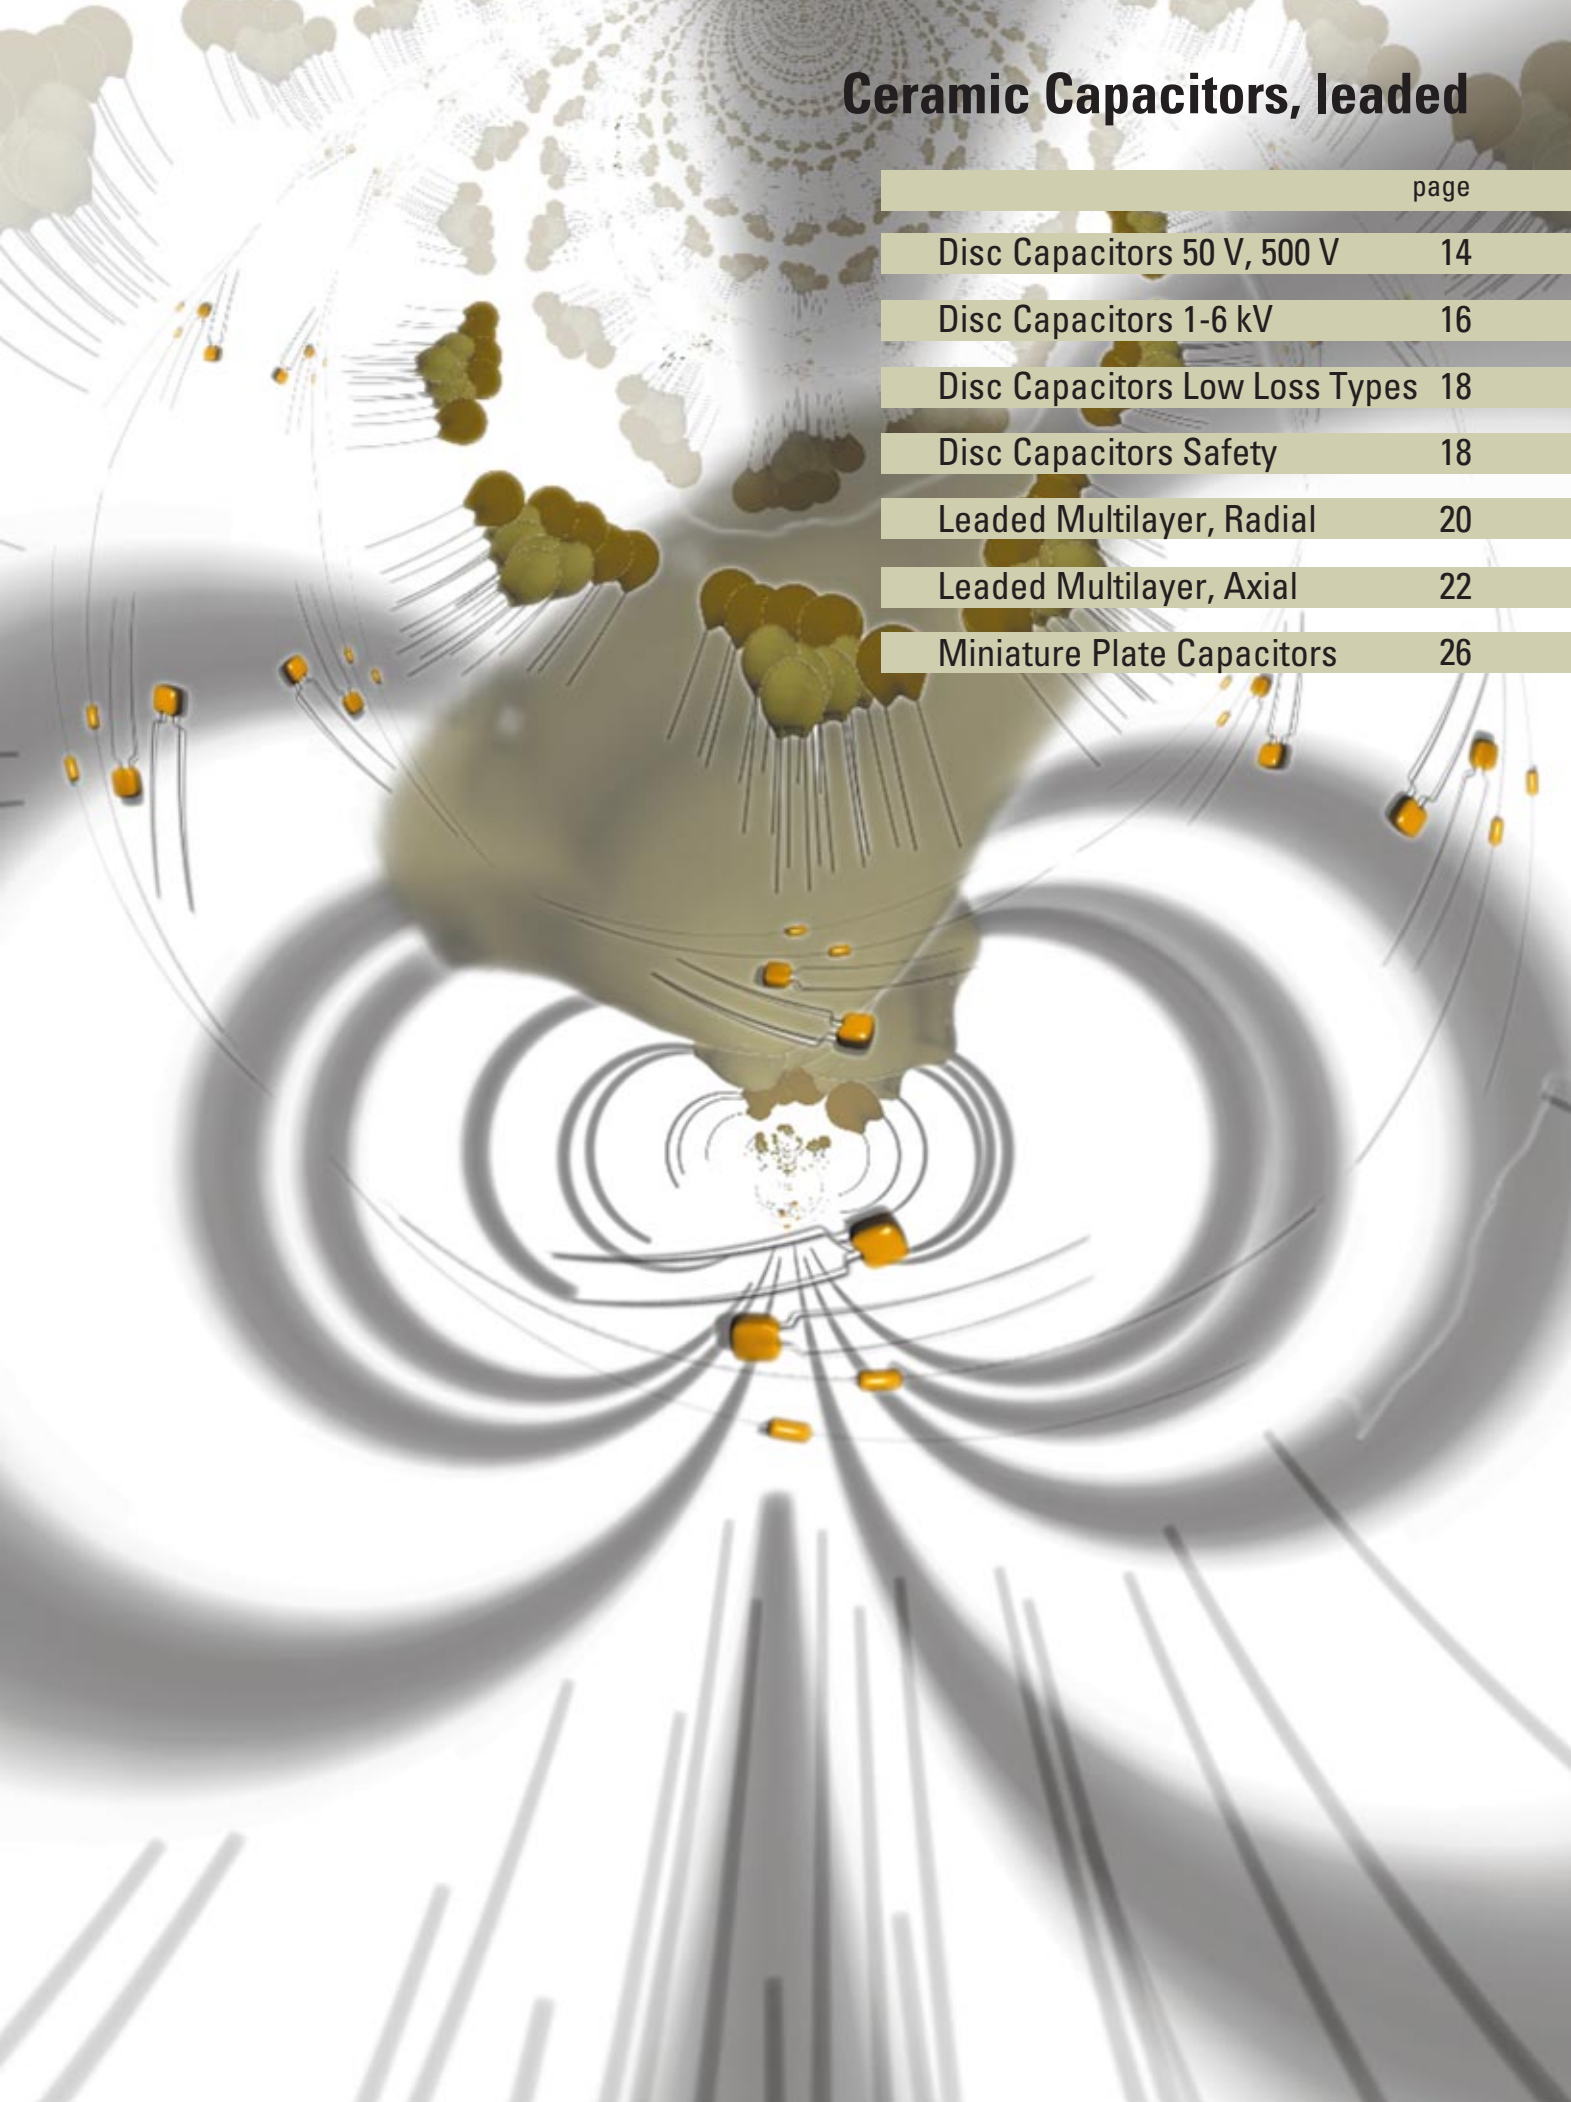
Ceramic Capacitors, leaded

| | page |
|---|---|
| Disc Capacitors 50 V, 500 V | 14 |
| Disc Capacitors 1-6 kV | 16 |
| Disc Capacitors Low Loss Types | 18 |
| Disc Capacitors Safety | 18 |
| Leaded Multilayer, Radial | 20 |
| Leaded Multilayer, Axial | 22 |
| Miniature Plate Capacitors | 26 |